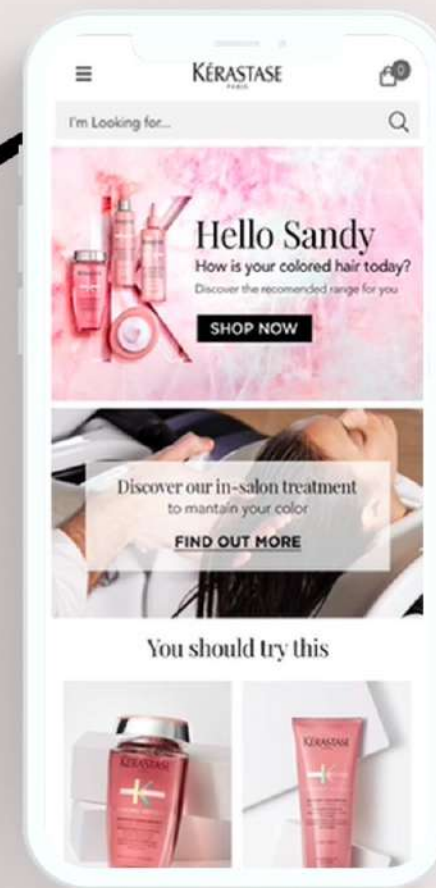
KÉRASTASE
PARIS

0

I'm Looking for...

Hello Sandy
How is your colored hair today?
Discover the recomended range for you

SHOP NOW

Discover our in-salon treatment
to mantain your color

FIND OUT MORE

You should try this

KÉRASTASE

KÉRASTASE